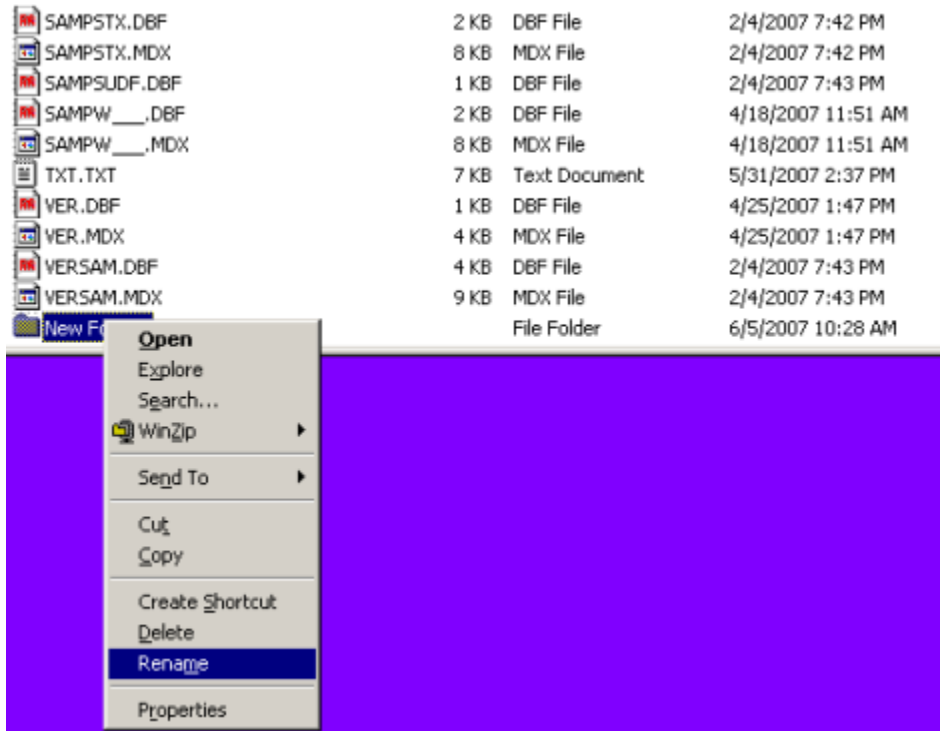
| | | | |
|---|---|---|---|
| SAMPSTX.DBF | 2 KB | DBF File | 2/4/2007 7:42 PM |
| SAMPSTX.MDX | 8 KB | MDX File | 2/4/2007 7:42 PM |
| SAMPSUDF.DBF | 1 KB | DBF File | 2/4/2007 7:43 PM |
| SAMPW___.DBF | 2 KB | DBF File | 4/18/2007 11:51 AM |
| SAMPW___.MDX | 8 KB | MDX File | 4/18/2007 11:51 AM |
| TXT.TXT | 7 KB | Text Document | 5/31/2007 2:37 PM |
| VER.DBF | 1 KB | DBF File | 4/25/2007 1:47 PM |
| VER.MDX | 4 KB | MDX File | 4/25/2007 1:47 PM |
| VERSAM.DBF | 4 KB | DBF File | 2/4/2007 7:43 PM |
| VERSAM.MDX | 9 KB | MDX File | 2/4/2007 7:43 PM |
| New Fo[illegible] | | File Folder | 6/5/2007 10:28 AM |

Open
Explore
Search...
WinZip
Send To
Cut
Copy
Create Shortcut
Delete
Rename
Properties